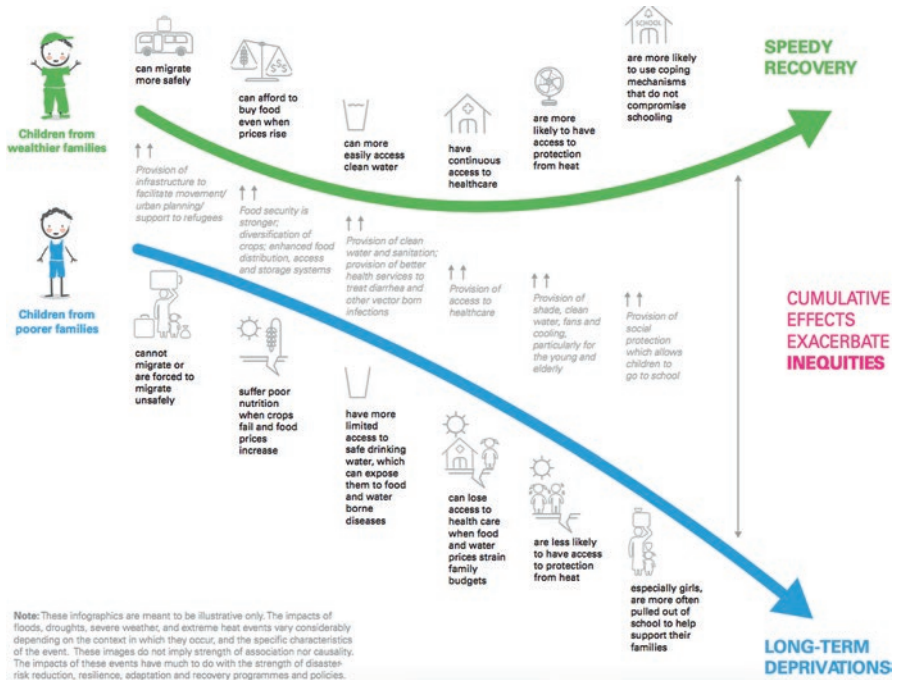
Children from wealthier families

can migrate more safely

can afford to buy food even when prices rise

can more easily access clean water

have continuous access to healthcare

are more likely to have access to protection from heat

SCHOOL

are more likely to use coping mechanisms that do not compromise schooling

SPEEDY RECOVERY

Provision of infrastructure to facilitate movement/ urban planning/ support to refugees

Food security is stronger; diversification of crops; enhanced food distribution, access and storage systems

Provision of clean water and sanitation; provision of better health services to treat diarrhea and other vector born infections

Provision of access to healthcare

Provision of shade, clean water, fans and cooling, particularly for the young and elderly

Provision of social protection which allows children to go to school

CUMULATIVE EFFECTS EXACERBATE INEQUITIES

Children from poorer families

cannot migrate or are forced to migrate unsafely

suffer poor nutrition when crops fail and food prices increase

have more limited access to safe drinking water, which can expose them to food and water borne diseases

can lose access to health care when food and water prices strain family budgets

are less likely to have access to protection from heat

especially girls, are more often pulled out of school to help support their families

LONG-TERM DEPRIVATIONS

Note: These infographics are meant to be illustrative only. The impacts of floods, droughts, severe weather, and extreme heat events vary considerably depending on the context in which they occur, and the specific characteristics of the event. These images do not imply strength of association nor causality. The impacts of these events have much to do with the strength of disaster-risk reduction, resilience, adaptation and recovery programmes and policies.